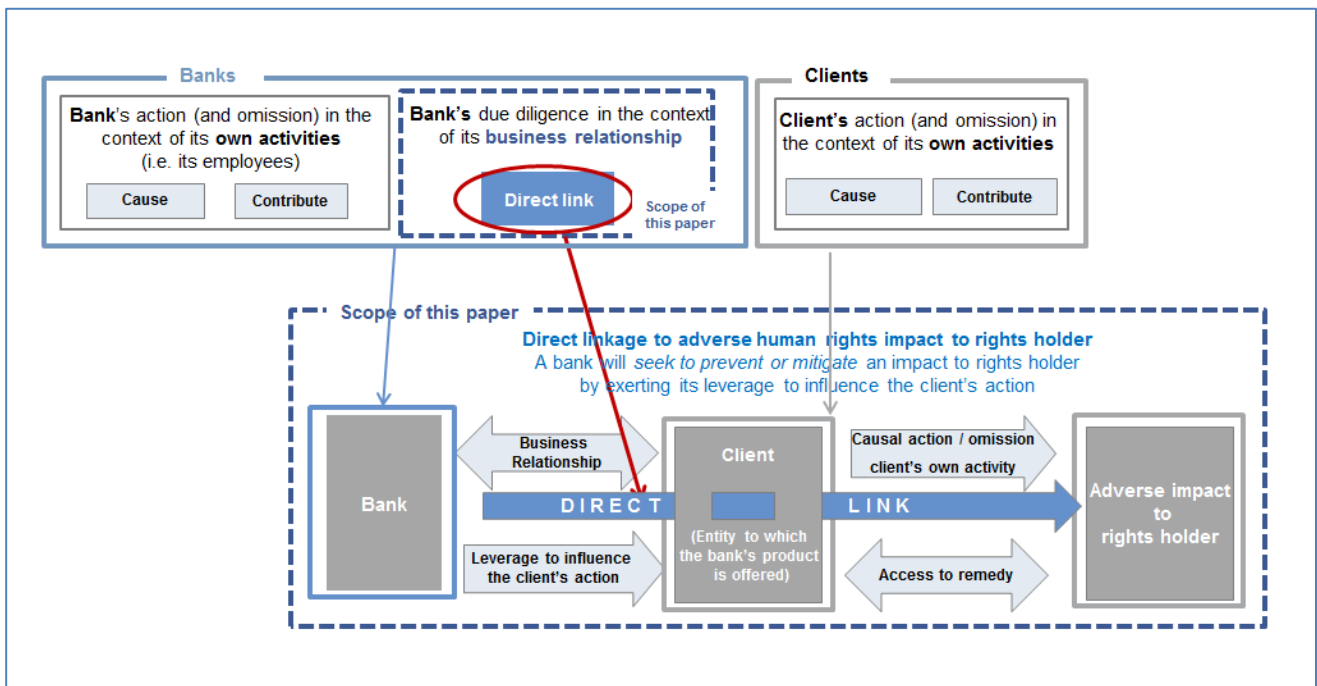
Banks

**Bank**'s action (and omission) in the context of its **own activities** (i.e. its employees)

Cause

Contribute

**Bank's** due diligence in the context of its **business relationship**

Direct link

Scope of this paper

Clients

**Client's** action (and omission) in the context of its **own activities**

Cause

Contribute

Scope of this paper

Direct linkage to adverse human rights impact to rights holder

A bank will *seek to prevent or mitigate* an impact to rights holder by exerting its leverage to influence the client's action

Bank

Business Relationship

Leverage to influence the client's action

Client

(Entity to which the bank's product is offered)

Causal action / omission client's own activity

Access to remedy

DIRECT LINK

Adverse impact to rights holder